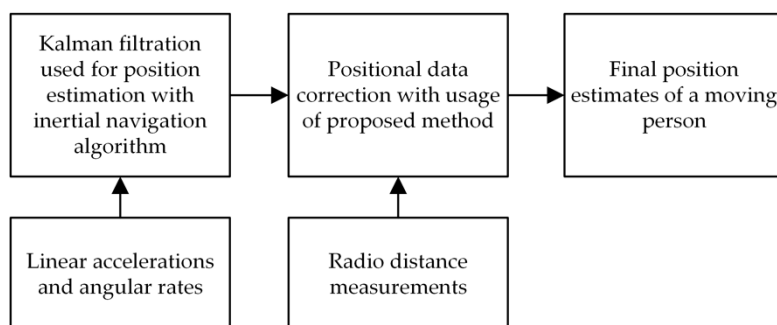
Kalman filtration used for position estimation with inertial navigation algorithm

Positional data correction with usage of proposed method

Final position estimates of a moving person

Linear accelerations and angular rates

Radio distance measurements